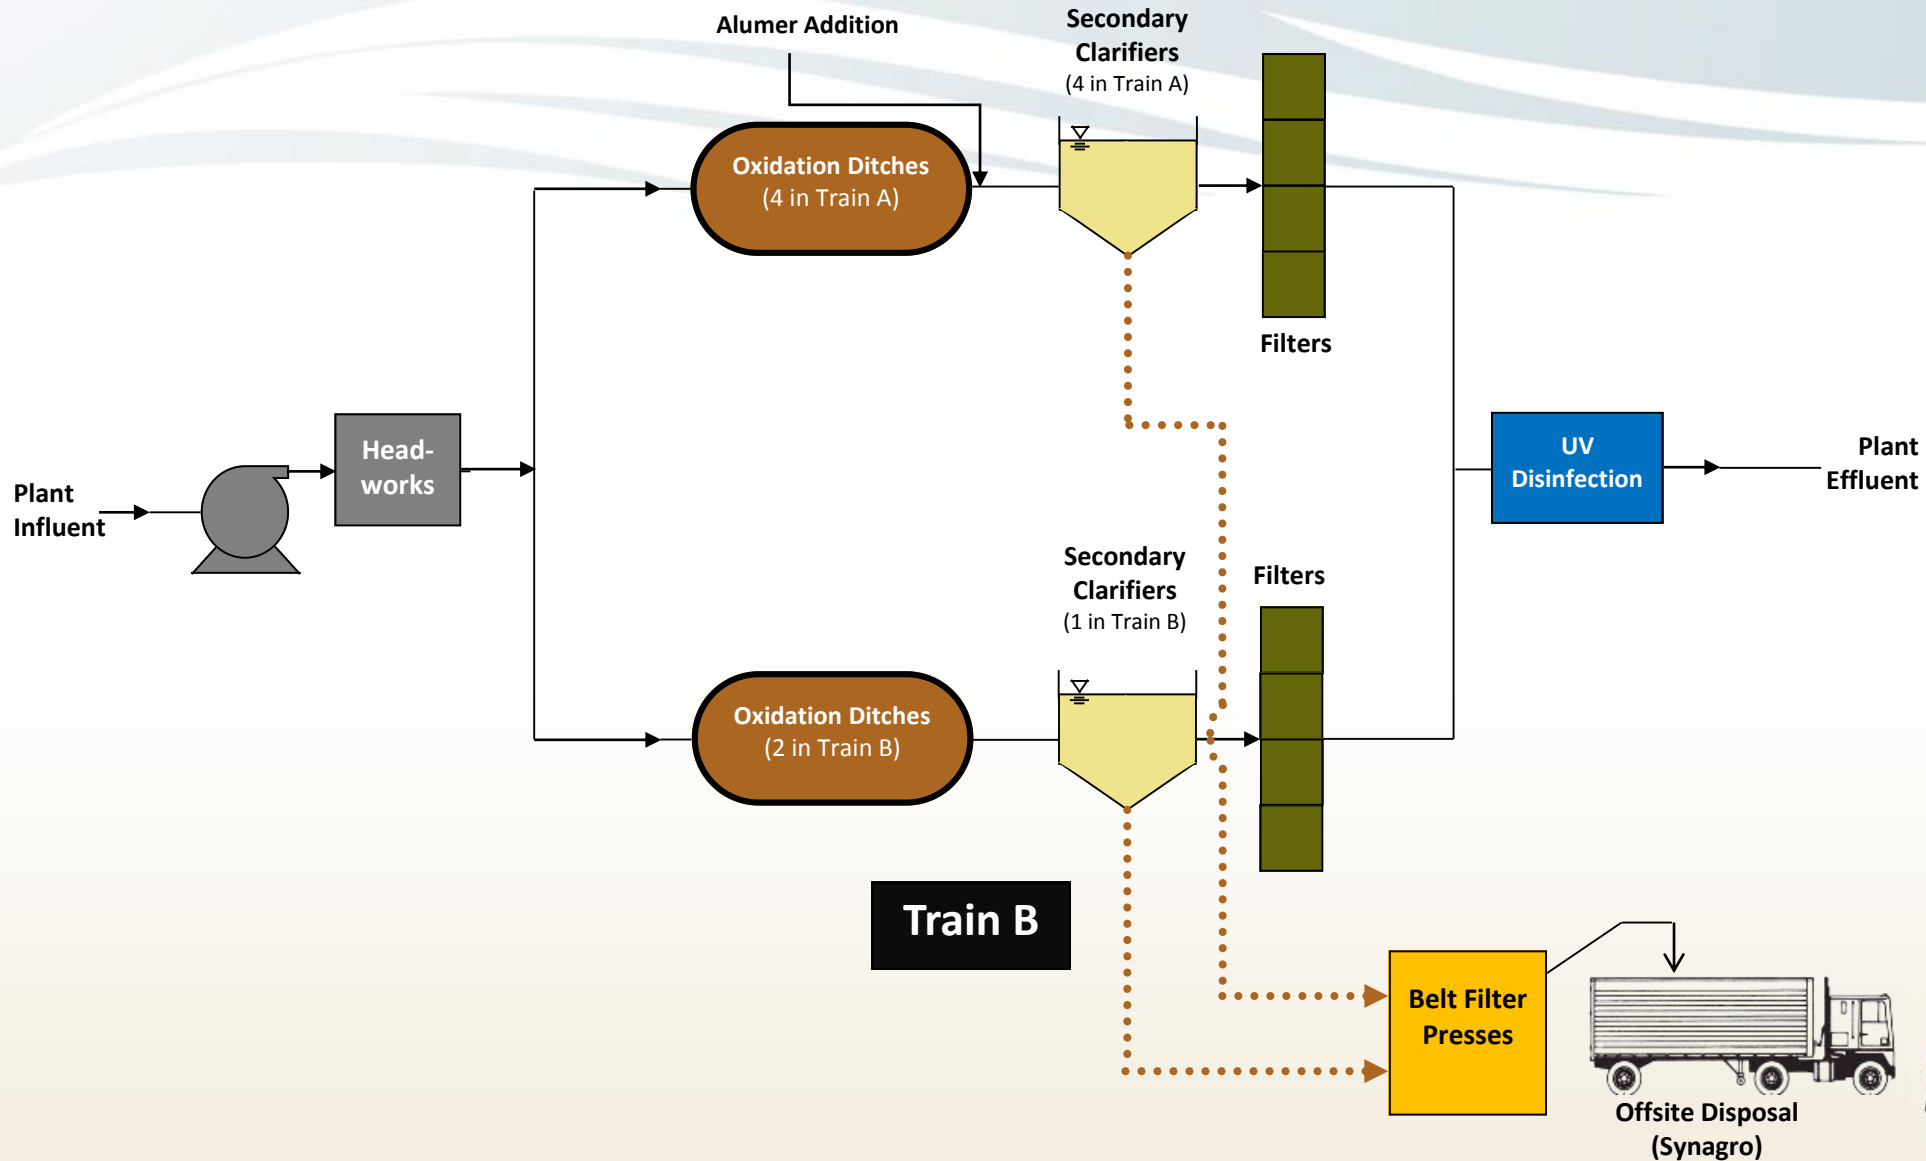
Alumer Addition

Secondary Clarifiers
(4 in Train A)

Oxidation Ditches
(4 in Train A)

Filters

Plant Influent

Head-works

UV Disinfection

Plant Effluent

Secondary Clarifiers
(1 in Train B)

Filters

Oxidation Ditches
(2 in Train B)

Train B

Belt Filter Presses

Offsite Disposal
(Synagro)